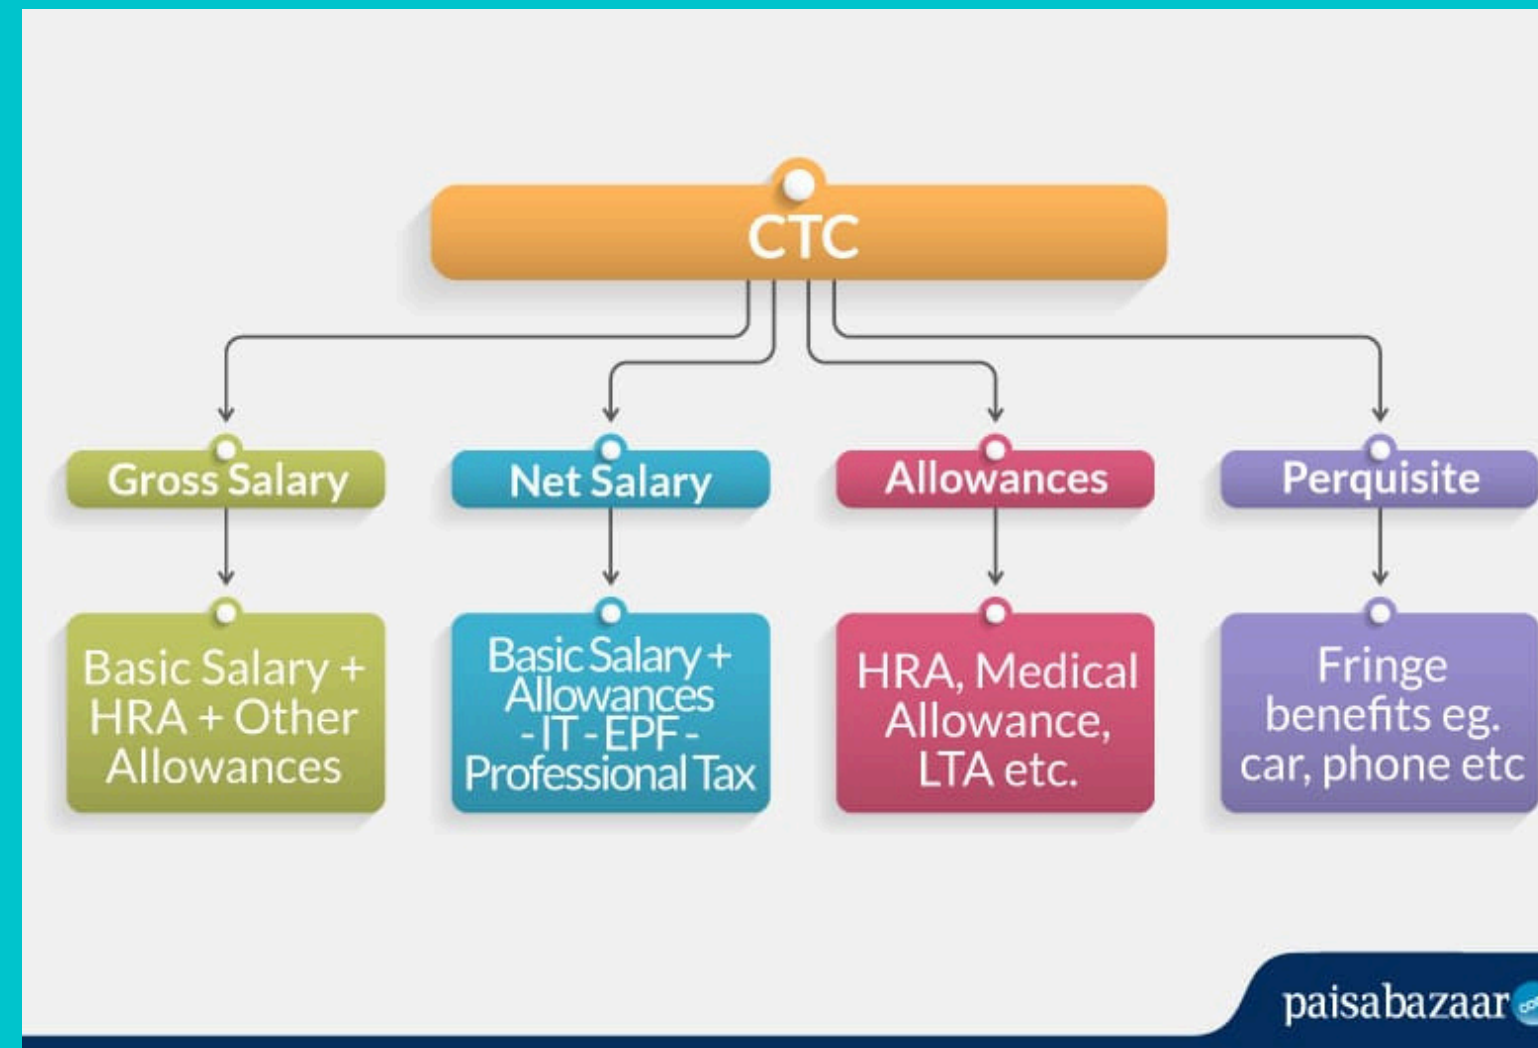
CTC

Gross Salary

Basic Salary + HRA + Other Allowances

Net Salary

Basic Salary + Allowances - IT - EPF - Professional Tax

Allowances

HRA, Medical Allowance, LTA etc.

Perquisite

Fringe benefits eg. car, phone etc

paisabazaar